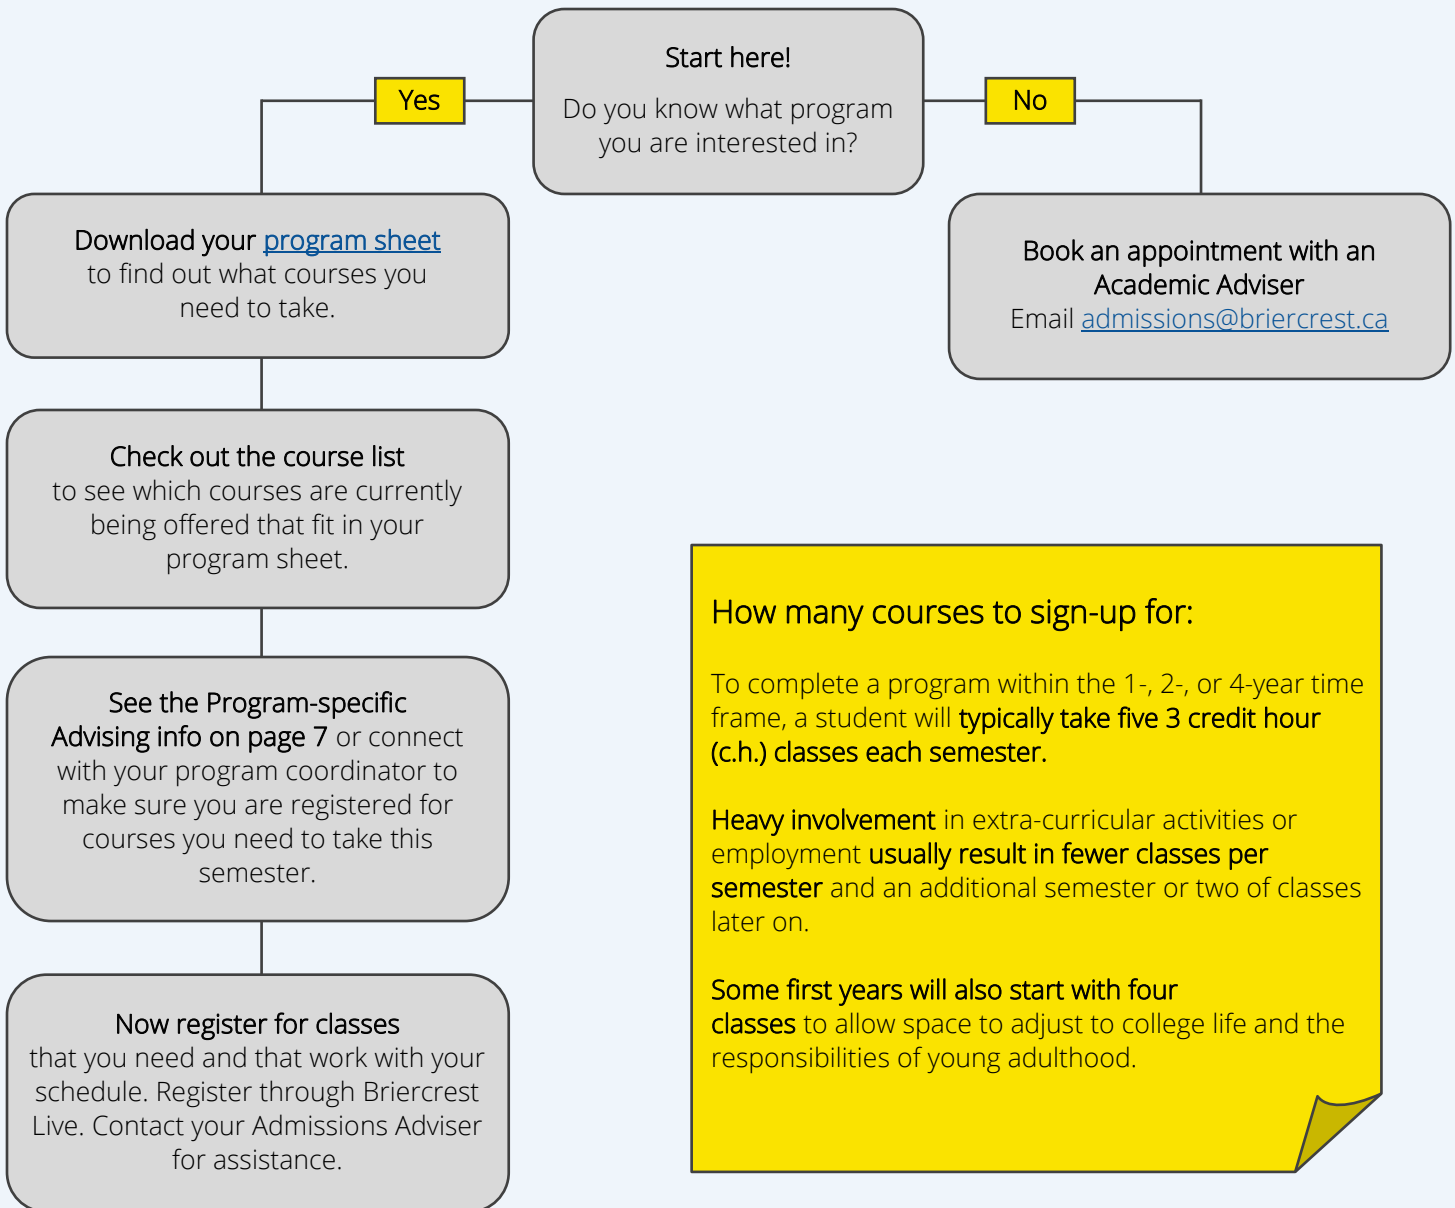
Start here!
Do you know what program you are interested in?

Yes

No

Download your program sheet to find out what courses you need to take.

Book an appointment with an Academic Adviser
Email admissions@briercrest.ca

Check out the course list to see which courses are currently being offered that fit in your program sheet.

See the Program-specific Advising info on page 7 or connect with your program coordinator to make sure you are registered for courses you need to take this semester.

Now register for classes that you need and that work with your schedule. Register through Briercrest Live. Contact your Admissions Adviser for assistance.

How many courses to sign-up for:

To complete a program within the 1-, 2-, or 4-year time frame, a student will typically take five 3 credit hour (c.h.) classes each semester.

Heavy involvement in extra-curricular activities or employment usually result in fewer classes per semester and an additional semester or two of classes later on.

Some first years will also start with four classes to allow space to adjust to college life and the responsibilities of young adulthood.